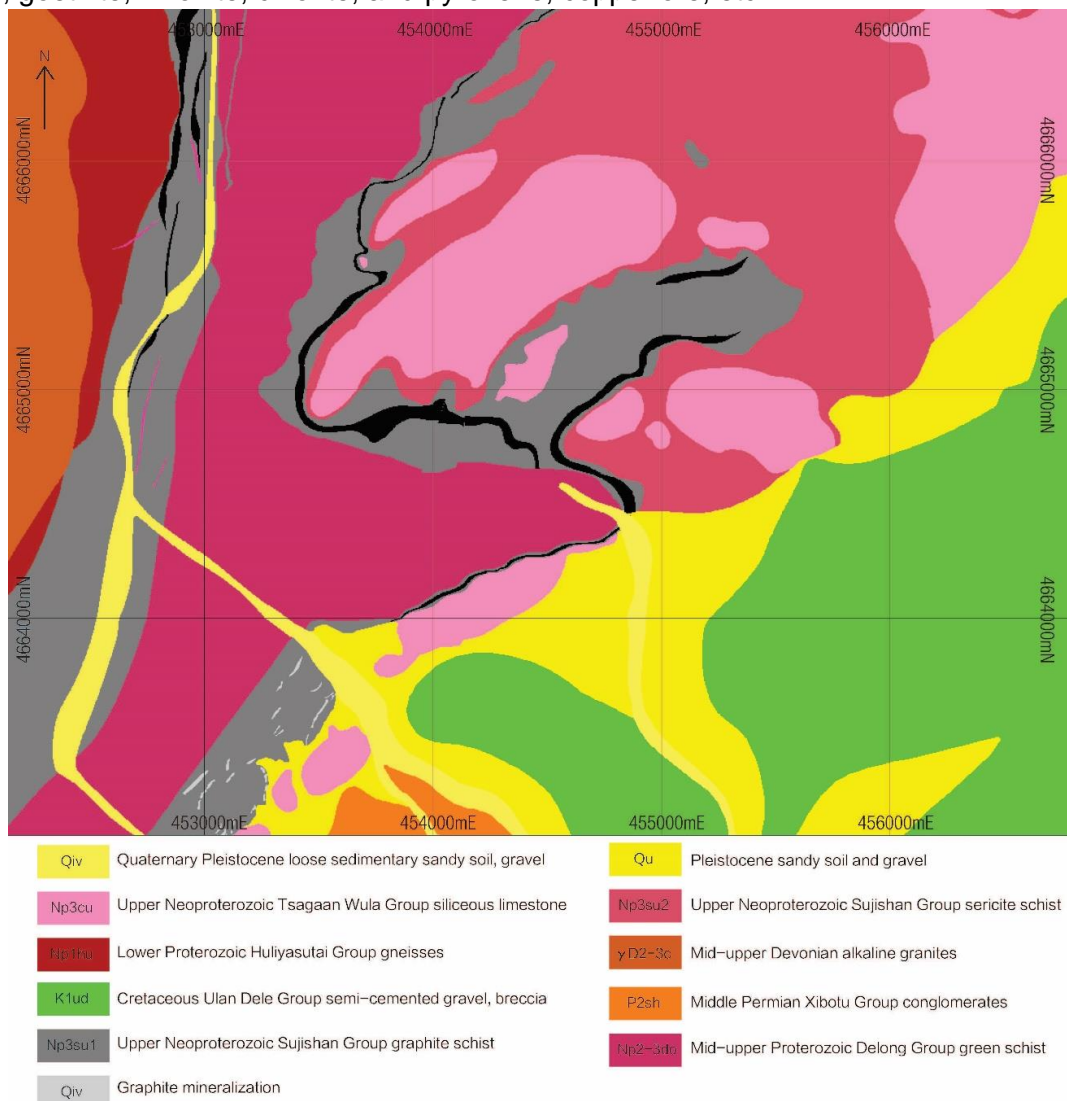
, goethite, ilmenite, chlorite, and pyroxene, copper ore, etc.

N

453000mE 454000mE 455000mE 456000mE

4666000mN 4666000mN

4665000mN 4665000mN

4664000mN 4664000mN

453000mE 454000mE 455000mE 456000mE

Qiv Quaternary Pleistocene loose sedimentary sandy soil, gravel

Np3cu Upper Neoproterozoic Tsagaan Wula Group siliceous limestone

Np1hu Lower Proterozoic Huliyasutai Group gneisses

K1ud Cretaceous Ulan Dele Group semi-cemented gravel, breccia

Np3su1 Upper Neoproterozoic Sujishan Group graphite schist

Qiv Graphite mineralization

Qu Pleistocene sandy soil and gravel

Np3su2 Upper Neoproterozoic Sujishan Group sericite schist

γD2-3c Mid-upper Devonian alkaline granites

P2sh Middle Permian Xibotu Group conglomerates

Np2-3do Mid-upper Proterozoic Delong Group green schist